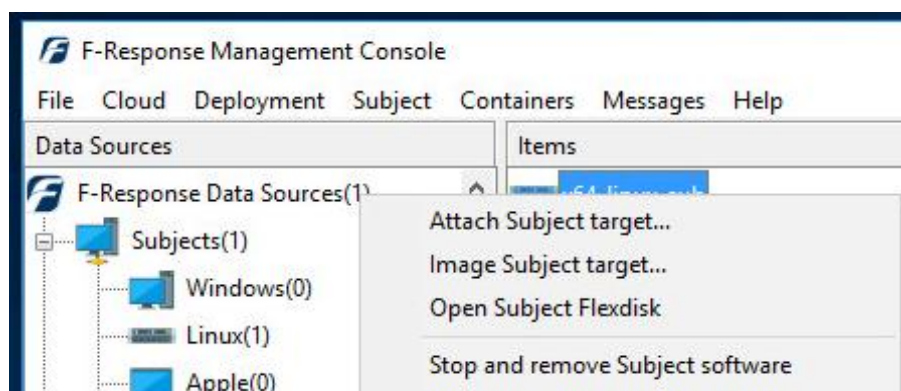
F-Response Management Console

File Cloud Deployment Subject Containers Messages Help

Data Sources

Items

F-Response Data Sources(1)

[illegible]

Subjects(1)

Windows(0)

Linux(1)

Apple(0)

Attach Subject target...

Image Subject target...

Open Subject Flexdisk

Stop and remove Subject software